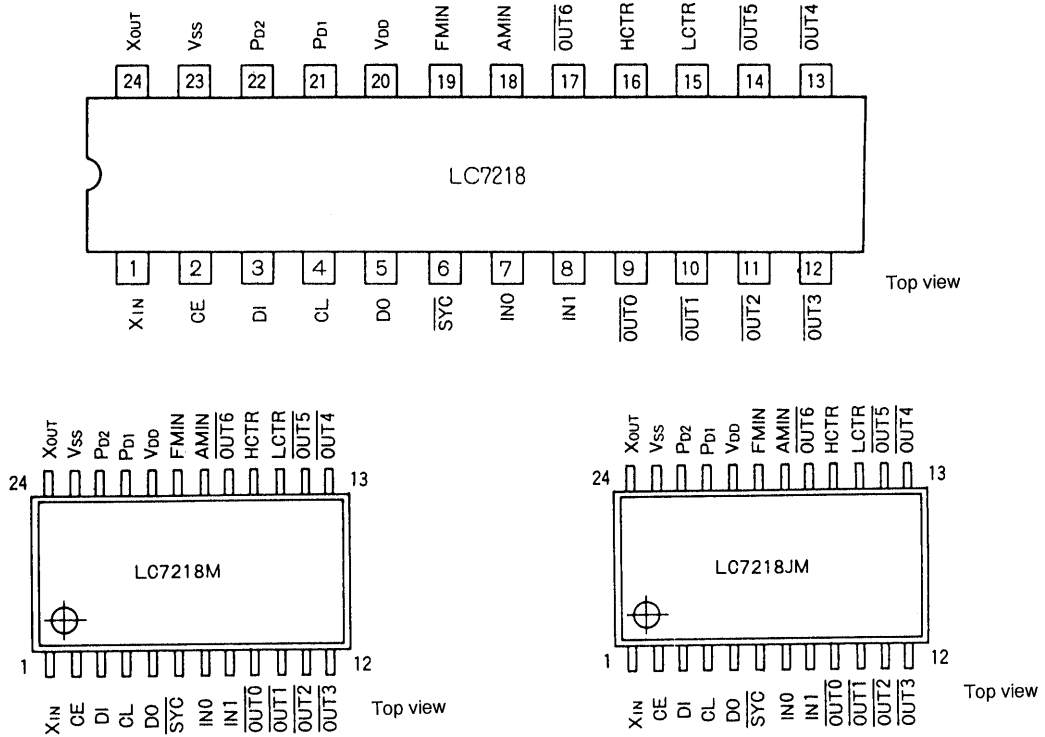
$X_{OUT}$ $V_{SS}$ $P_{D2}$ $P_{D1}$ $V_{DD}$ FMIN AMIN $\overline{OUT6}$ HCTR LCTR $\overline{OUT5}$ $\overline{OUT4}$

24 23 22 21 20 19 18 17 16 15 14 13

LC7218

1 2 3 4 5 6 7 8 9 10 11 12

$X_{IN}$ CE DI CL DO $\overline{SYC}$ IN0 IN1 $\overline{OUT0}$ $\overline{OUT1}$ $\overline{OUT2}$ $\overline{OUT3}$

Top view

$X_{OUT}$ $V_{SS}$ $P_{D2}$ $P_{D1}$ $V_{DD}$ FMIN AMIN $\overline{OUT6}$ HCTR LCTR $\overline{OUT5}$ $\overline{OUT4}$

24 13

LC7218M

1 12

$X_{IN}$ CE DI CL DO $\overline{SYC}$ IN0 IN1 $\overline{OUT0}$ $\overline{OUT1}$ $\overline{OUT2}$ $\overline{OUT3}$

Top view

$X_{OUT}$ $V_{SS}$ $P_{D2}$ $P_{D1}$ $V_{DD}$ FMIN AMIN $\overline{OUT6}$ HCTR LCTR $\overline{OUT5}$ $\overline{OUT4}$

24 13

LC7218JM

1 12

$X_{IN}$ CE DI CL DO $\overline{SYC}$ IN0 IN1 $\overline{OUT0}$ $\overline{OUT1}$ $\overline{OUT2}$ $\overline{OUT3}$

Top view